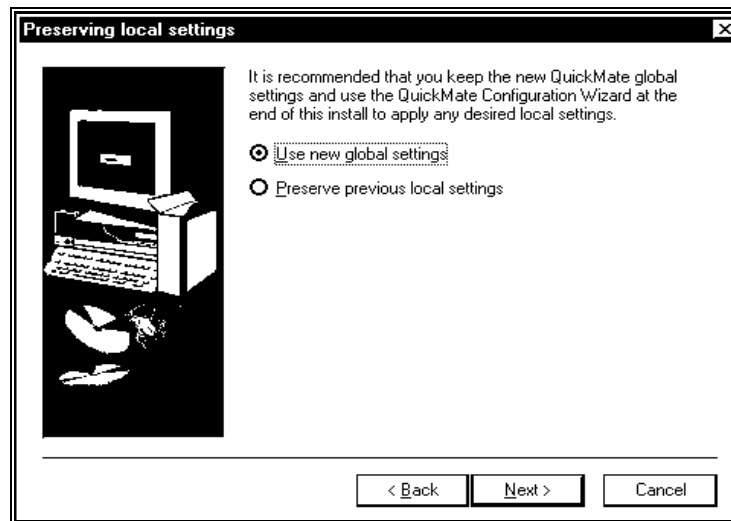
Preserving local settings

It is recommended that you keep the new QuickMate global settings and use the QuickMate Configuration Wizard at the end of this install to apply any desired local settings.

Use new global settings

Preserve previous local settings

< Back
Next >
Cancel